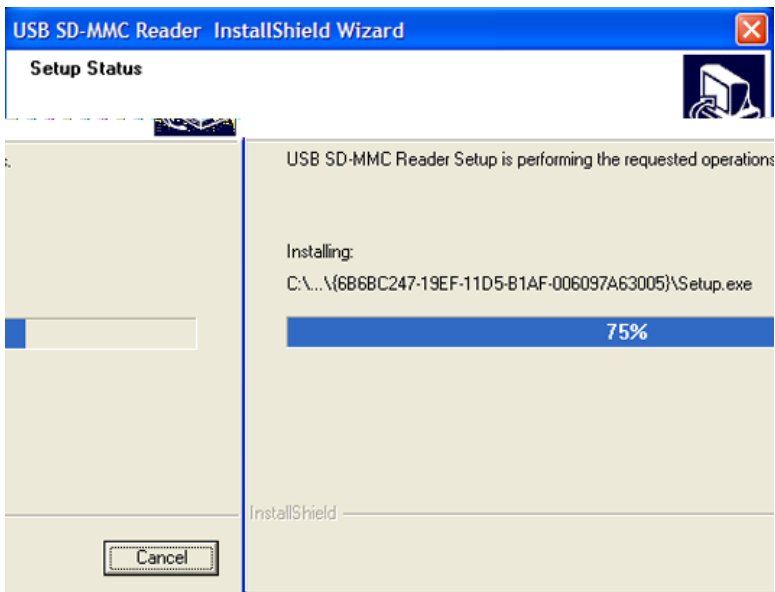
USB SD-MMC Reader InstallShield Wizard

Setup Status

s.

Cancel

USB SD-MMC Reader Setup is performing the requested operations

Installing:

C:\...\{6B6BC247-19EF-11D5-B1AF-006097A63005}\Setup.exe

75%

InstallShield